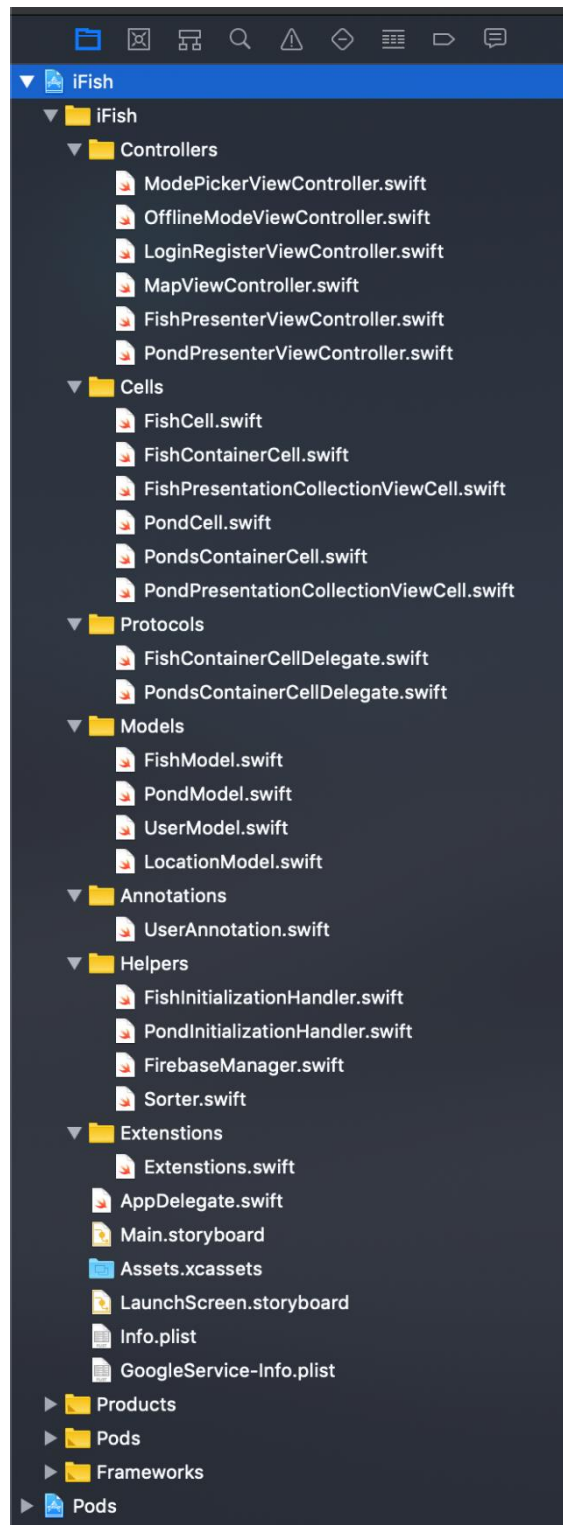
iFish
iFish
Controllers
ModePickerViewController.swift
OfflineModeViewController.swift
LoginRegisterViewController.swift
MapViewController.swift
FishPresenterViewController.swift
PondPresenterViewController.swift
Cells
FishCell.swift
FishContainerCell.swift
FishPresentationCollectionViewCell.swift
PondCell.swift
PondsContainerCell.swift
PondPresentationCollectionViewCell.swift
Protocols
FishContainerCellDelegate.swift
PondsContainerCellDelegate.swift
Models
FishModel.swift
PondModel.swift
UserModel.swift
LocationModel.swift
Annotations
UserAnnotation.swift
Helpers
FishInitializationHandler.swift
PondInitializationHandler.swift
FirebaseManager.swift
Sorter.swift
Extenstions
Extenstions.swift
AppDelegate.swift
Main.storyboard
Assets.xcassets
LaunchScreen.storyboard
Info.plist
GoogleService-Info.plist
Products
Pods
Frameworks
Pods